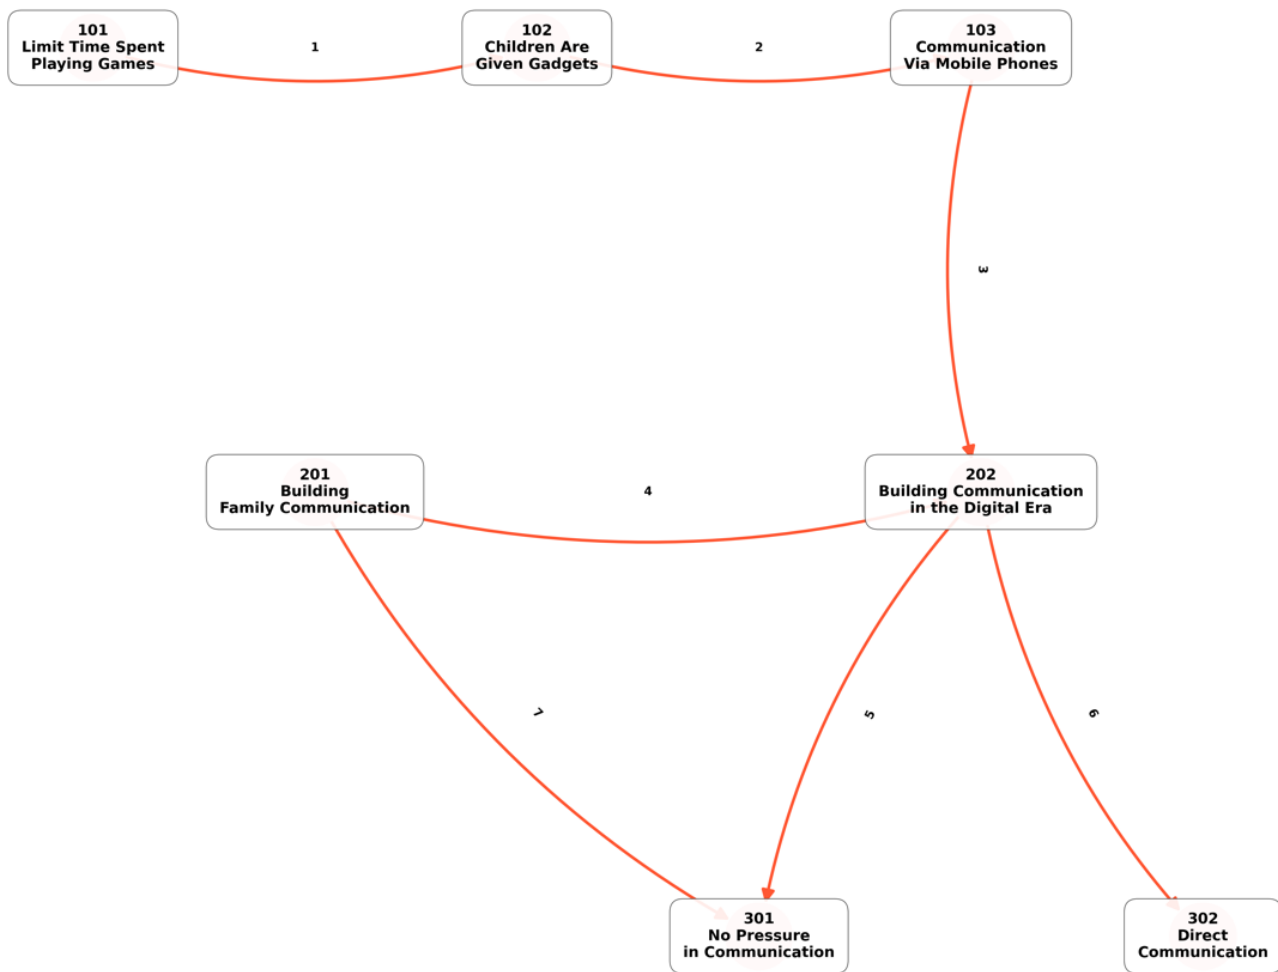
101
Limit Time Spent
Playing Games

1

102
Children Are
Given Gadgets

2

103
Communication
Via Mobile Phones

3

201
Building
Family Communication

4

202
Building Communication
in the Digital Era

7

5

6

301
No Pressure
in Communication

302
Direct
Communication